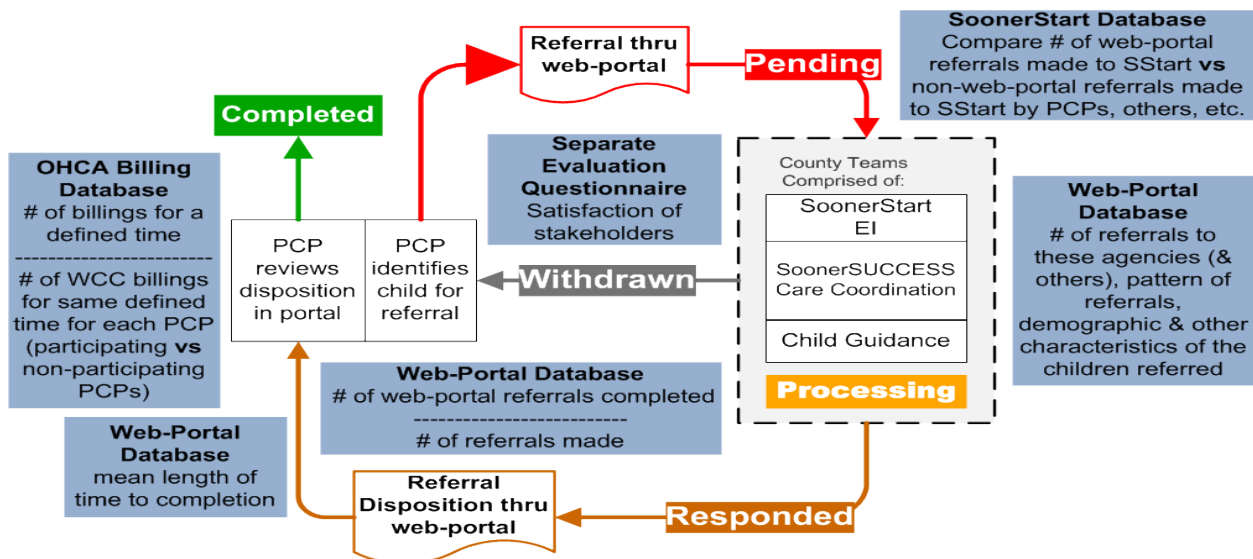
SoonerStart Database
Compare # of web-portal referrals made to SStart vs non-web-portal referrals made to SStart by PCPs, others, etc.

Referral thru web-portal

Pending

Completed

Separate Evaluation Questionnaire
Satisfaction of stakeholders

OHCA Billing Database
# of billings for a defined time
------------------------
# of WCC billings for same defined time for each PCP (participating vs non-participating PCPs)

PCP reviews disposition in portal

PCP identifies child for referral

Withdrawn

County Teams Comprised of:

SoonerStart EI

SoonerSUCCESS Care Coordination

Child Guidance

Processing

Web-Portal Database
# of referrals to these agencies (& others), pattern of referrals, demographic & other characteristics of the children referred

Web-Portal Database
# of web-portal referrals completed
--------------------------
# of referrals made

Web-Portal Database
mean length of time to completion

Referral Disposition thru web-portal

Responded